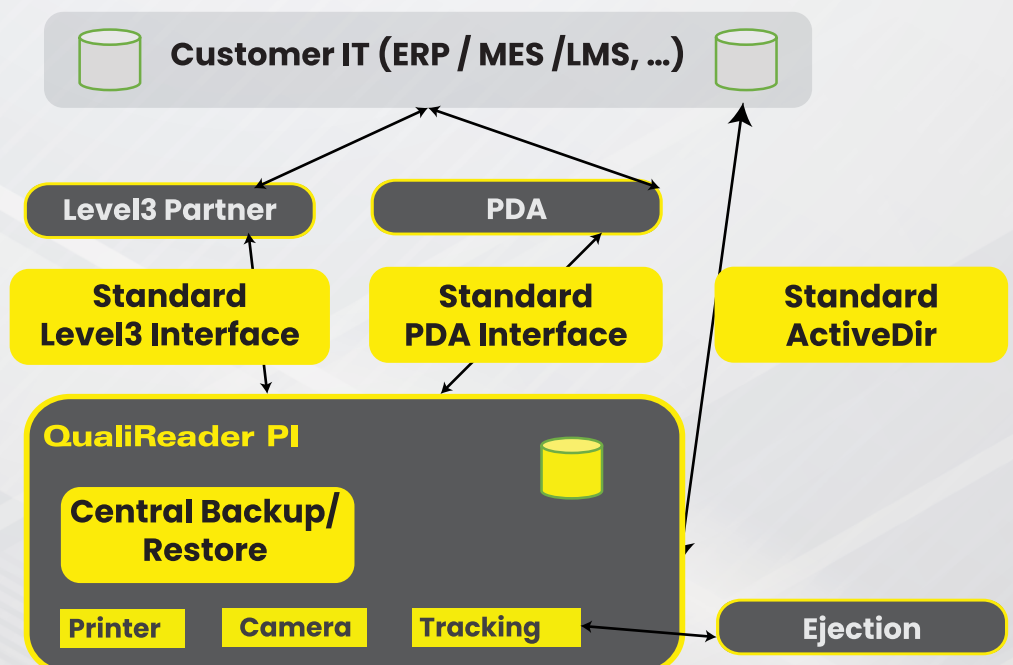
Customer IT (ERP / MES /LMS, ...)

Level3 Partner

PDA

Standard Level3 Interface

Standard PDA Interface

Standard ActiveDir

QualiReader PI

Central Backup/ Restore

Printer

Camera

Tracking

Ejection